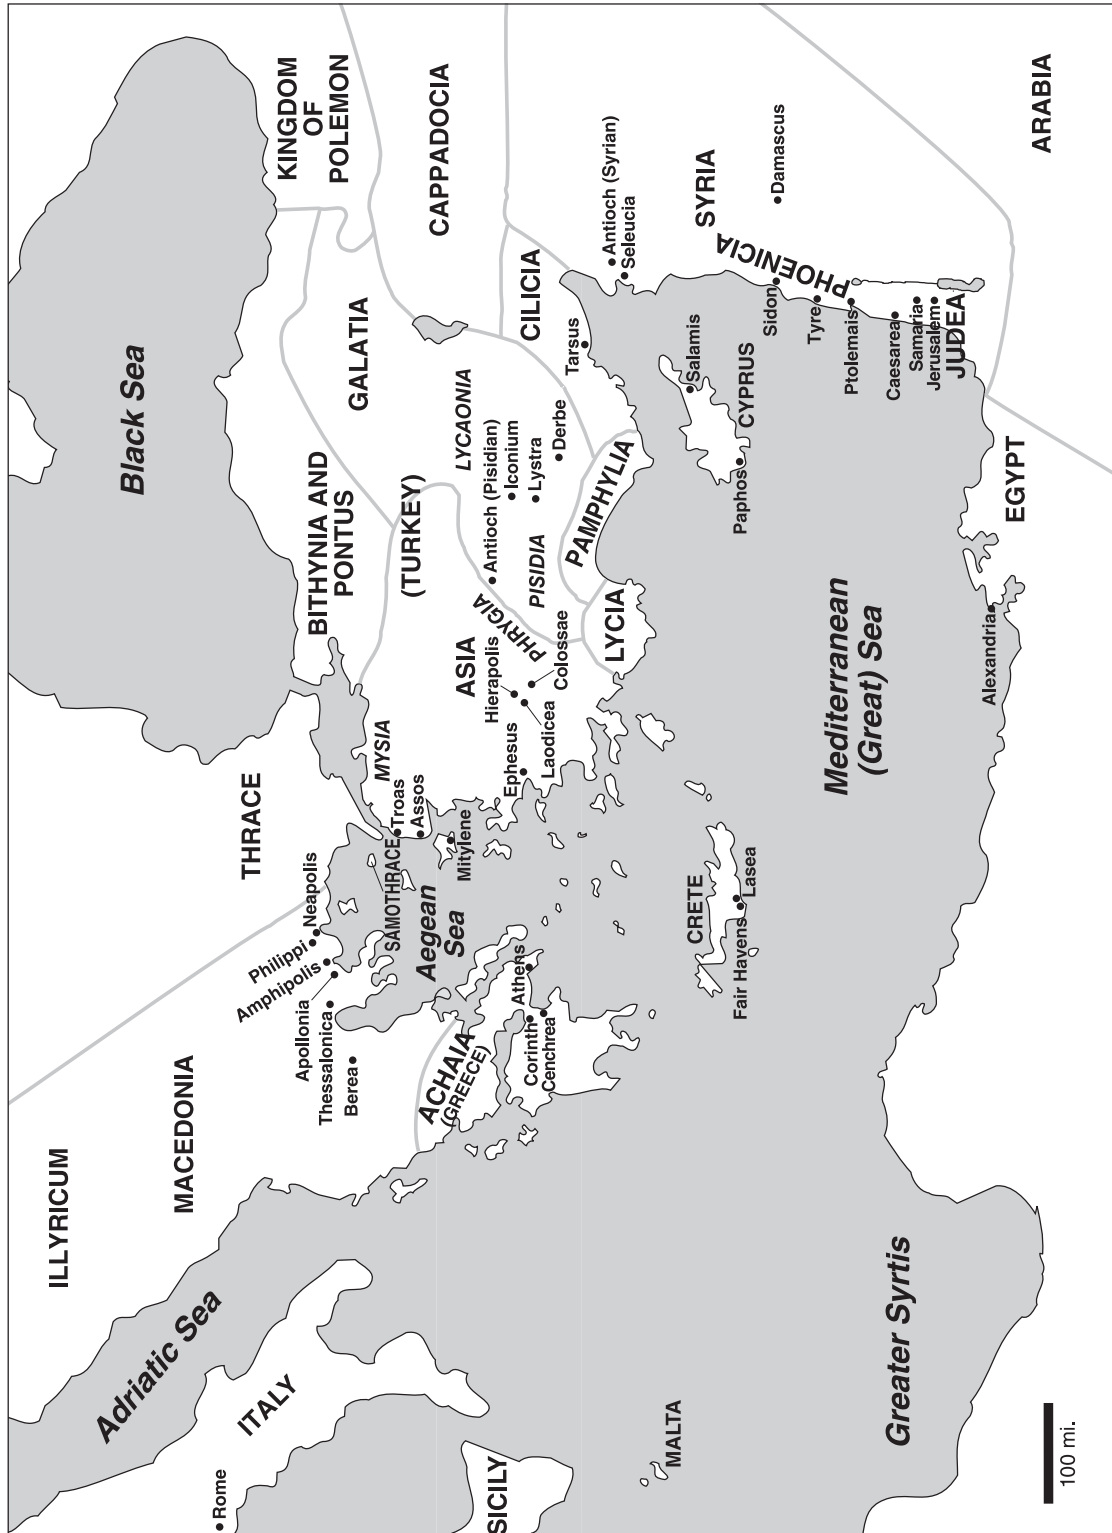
Black Sea
KINGDOM OF POLEMON
CAPPADOCIA
ARABIA
Antioch (Syrian)
Seleucia
SYRIA
Damascus
PHOENICIA
CILICIA
GALATIA
BITHYNIA AND PONTUS
(TURKEY)
LYCAONIA
Tarsus
Iconium
Lystra
Derbe
Antioch (Pisidian)
PISIDIA
PAMPHYLIA
Salamis
CYPRUS
Paphos
Sidon
Tyre
Ptolemais
Caesarea
Samaria
Jerusalem
JUDEA
EGYPT
ASIA
PHRYGIA
Hierapolis
Colossae
Laodicea
LYCIA
MYSIA
Troas
Assos
Ephesus
Mitylene
THRACE
SAMOTHRACE
Neapolis
Philippi
Amphipolis
Apollonia
Thessalonica
Berea
Aegean Sea
MACEDONIA
ILLYRICUM
Athens
Corinth
Cenchrea
ACHAIA (GREECE)
CRETE
Lasea
Fair Havens
Mediterranean (Great) Sea
Alexandria
Adriatic Sea
ITALY
Rome
SICILY
MALTA
Greater Syrtis
100 mi.